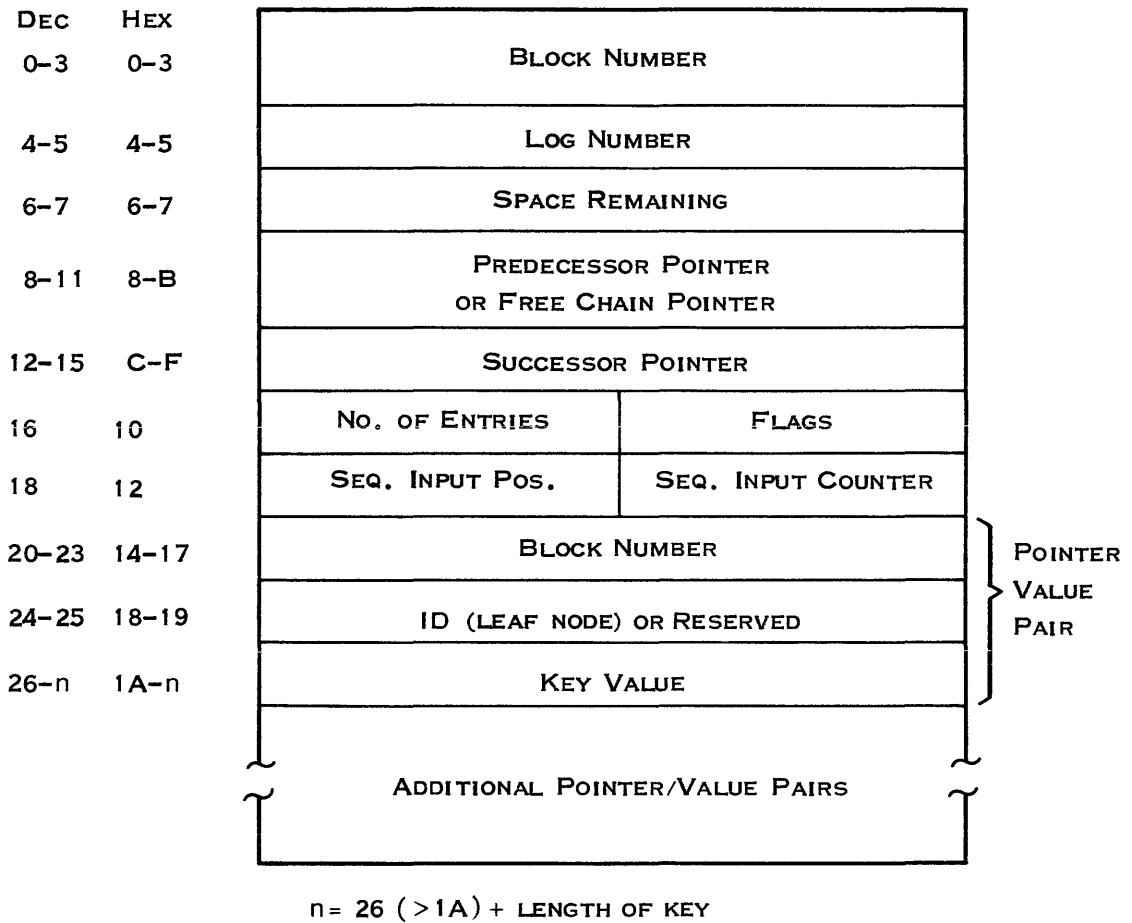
| Dec | Hex | | |
|---|---|---|---|
| 0–3 | 0–3 | Block Number | |
| 4–5 | 4–5 | Log Number | |
| 6–7 | 6–7 | Space Remaining | |
| 8–11 | 8–B | Predecessor Pointer or Free Chain Pointer | |
| 12–15 | C–F | Successor Pointer | |
| 16 | 10 | No. of Entries | Flags |
| 18 | 12 | Seq. Input Pos. | Seq. Input Counter |
| 20–23 | 14–17 | Block Number | |
| 24–25 | 18–19 | ID (leaf node) or Reserved | |
| 26–n | 1A–n | Key Value | |
| | | Additional Pointer/Value Pairs | |

Pointer Value Pair

n = 26 (>1A) + length of key